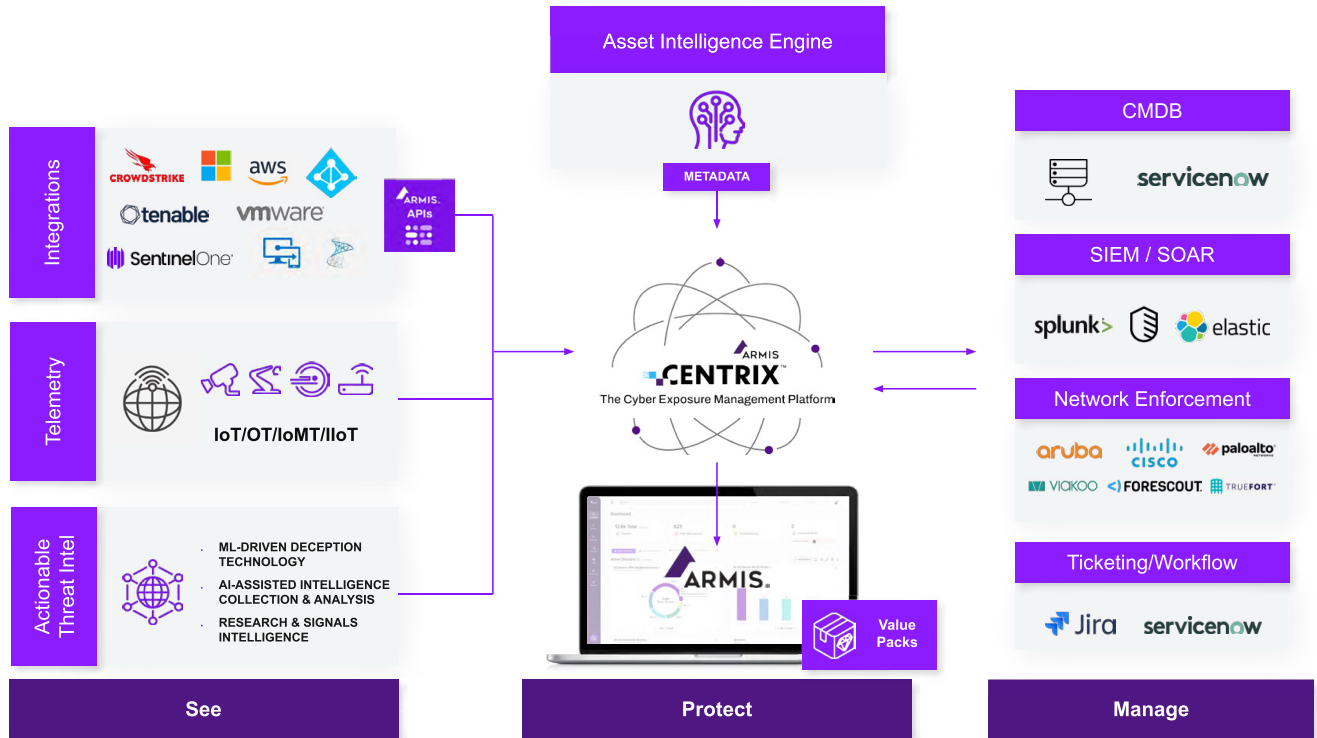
Asset Intelligence Engine

METADATA

Integrations

CROWDSTRIKE aws
tenable vmware
SentinelOne

ARMIS APIs

Telemetry

IoT/OT/IoMT/IIoT

Actionable Threat Intel

- ML-DRIVEN DECEPTION TECHNOLOGY
- AI-ASSISTED INTELLIGENCE COLLECTION & ANALYSIS
- RESEARCH & SIGNALS INTELLIGENCE

ARMIS CENTRIX™
The Cyber Exposure Management Platform

ARMIS

Value Packs

CMDB

servicenow

SIEM / SOAR

splunk> elastic

Network Enforcement

aruba cisco paloalto NETWORKS
VIAKOO FORESCOUT TRUEFORT

Ticketing/Workflow

Jira servicenow

See

Protect

Manage